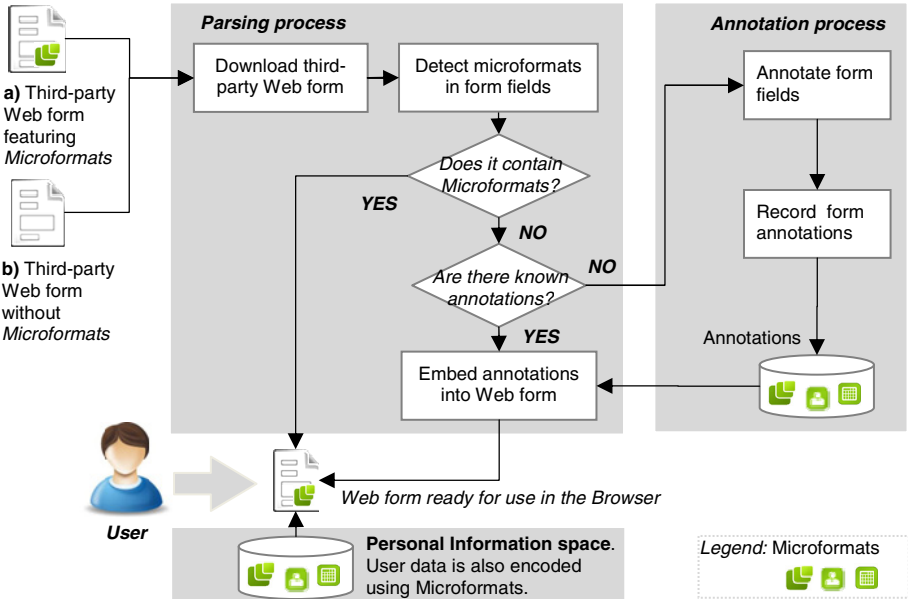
a) Third-party Web form featuring *Microformats*

b) Third-party Web form without *Microformats*

*Parsing process*

Download third-party Web form

Detect microformats in form fields

Does it contain Microformats?

YES

NO

Are there known annotations?

NO

YES

Embed annotations into Web form

*Annotation process*

Annotate form fields

Record form annotations

Annotations

User

Web form ready for use in the Browser

**Personal Information space**. User data is also encoded using Microformats.

*Legend:* Microformats